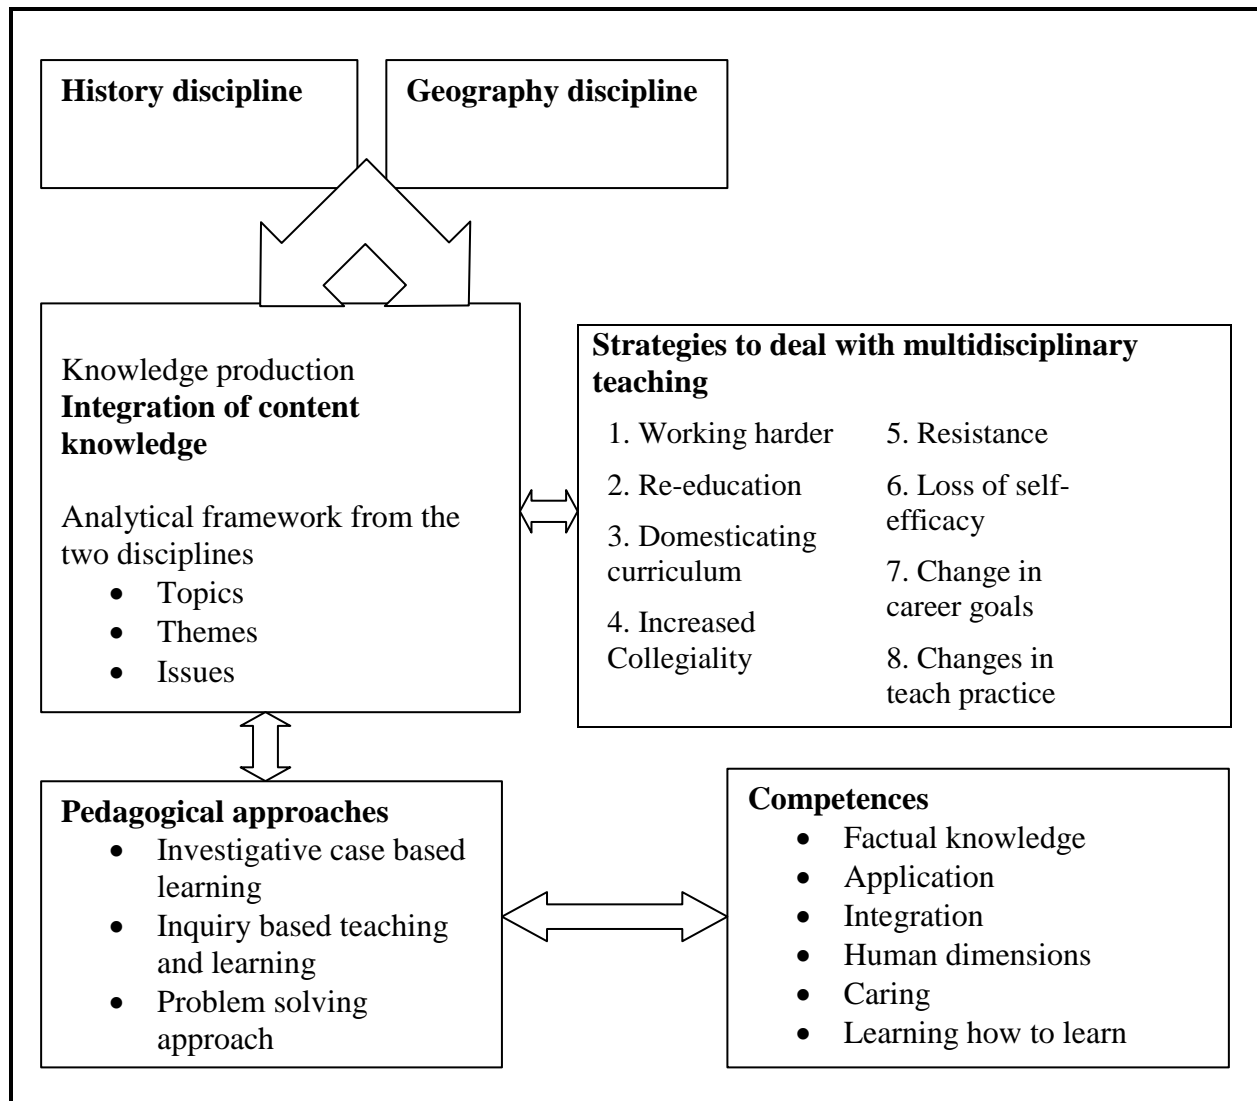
History discipline

Geography discipline

Knowledge production
**Integration of content knowledge**

Analytical framework from the two disciplines
- Topics
- Themes
- Issues

**Strategies to deal with multidisciplinary teaching**
1. Working harder
2. Re-education
3. Domesticating curriculum
4. Increased Collegiality
5. Resistance
6. Loss of self-efficacy
7. Change in career goals
8. Changes in teach practice

**Pedagogical approaches**
- Investigative case based learning
- Inquiry based teaching and learning
- Problem solving approach

**Competences**
- Factual knowledge
- Application
- Integration
- Human dimensions
- Caring
- Learning how to learn